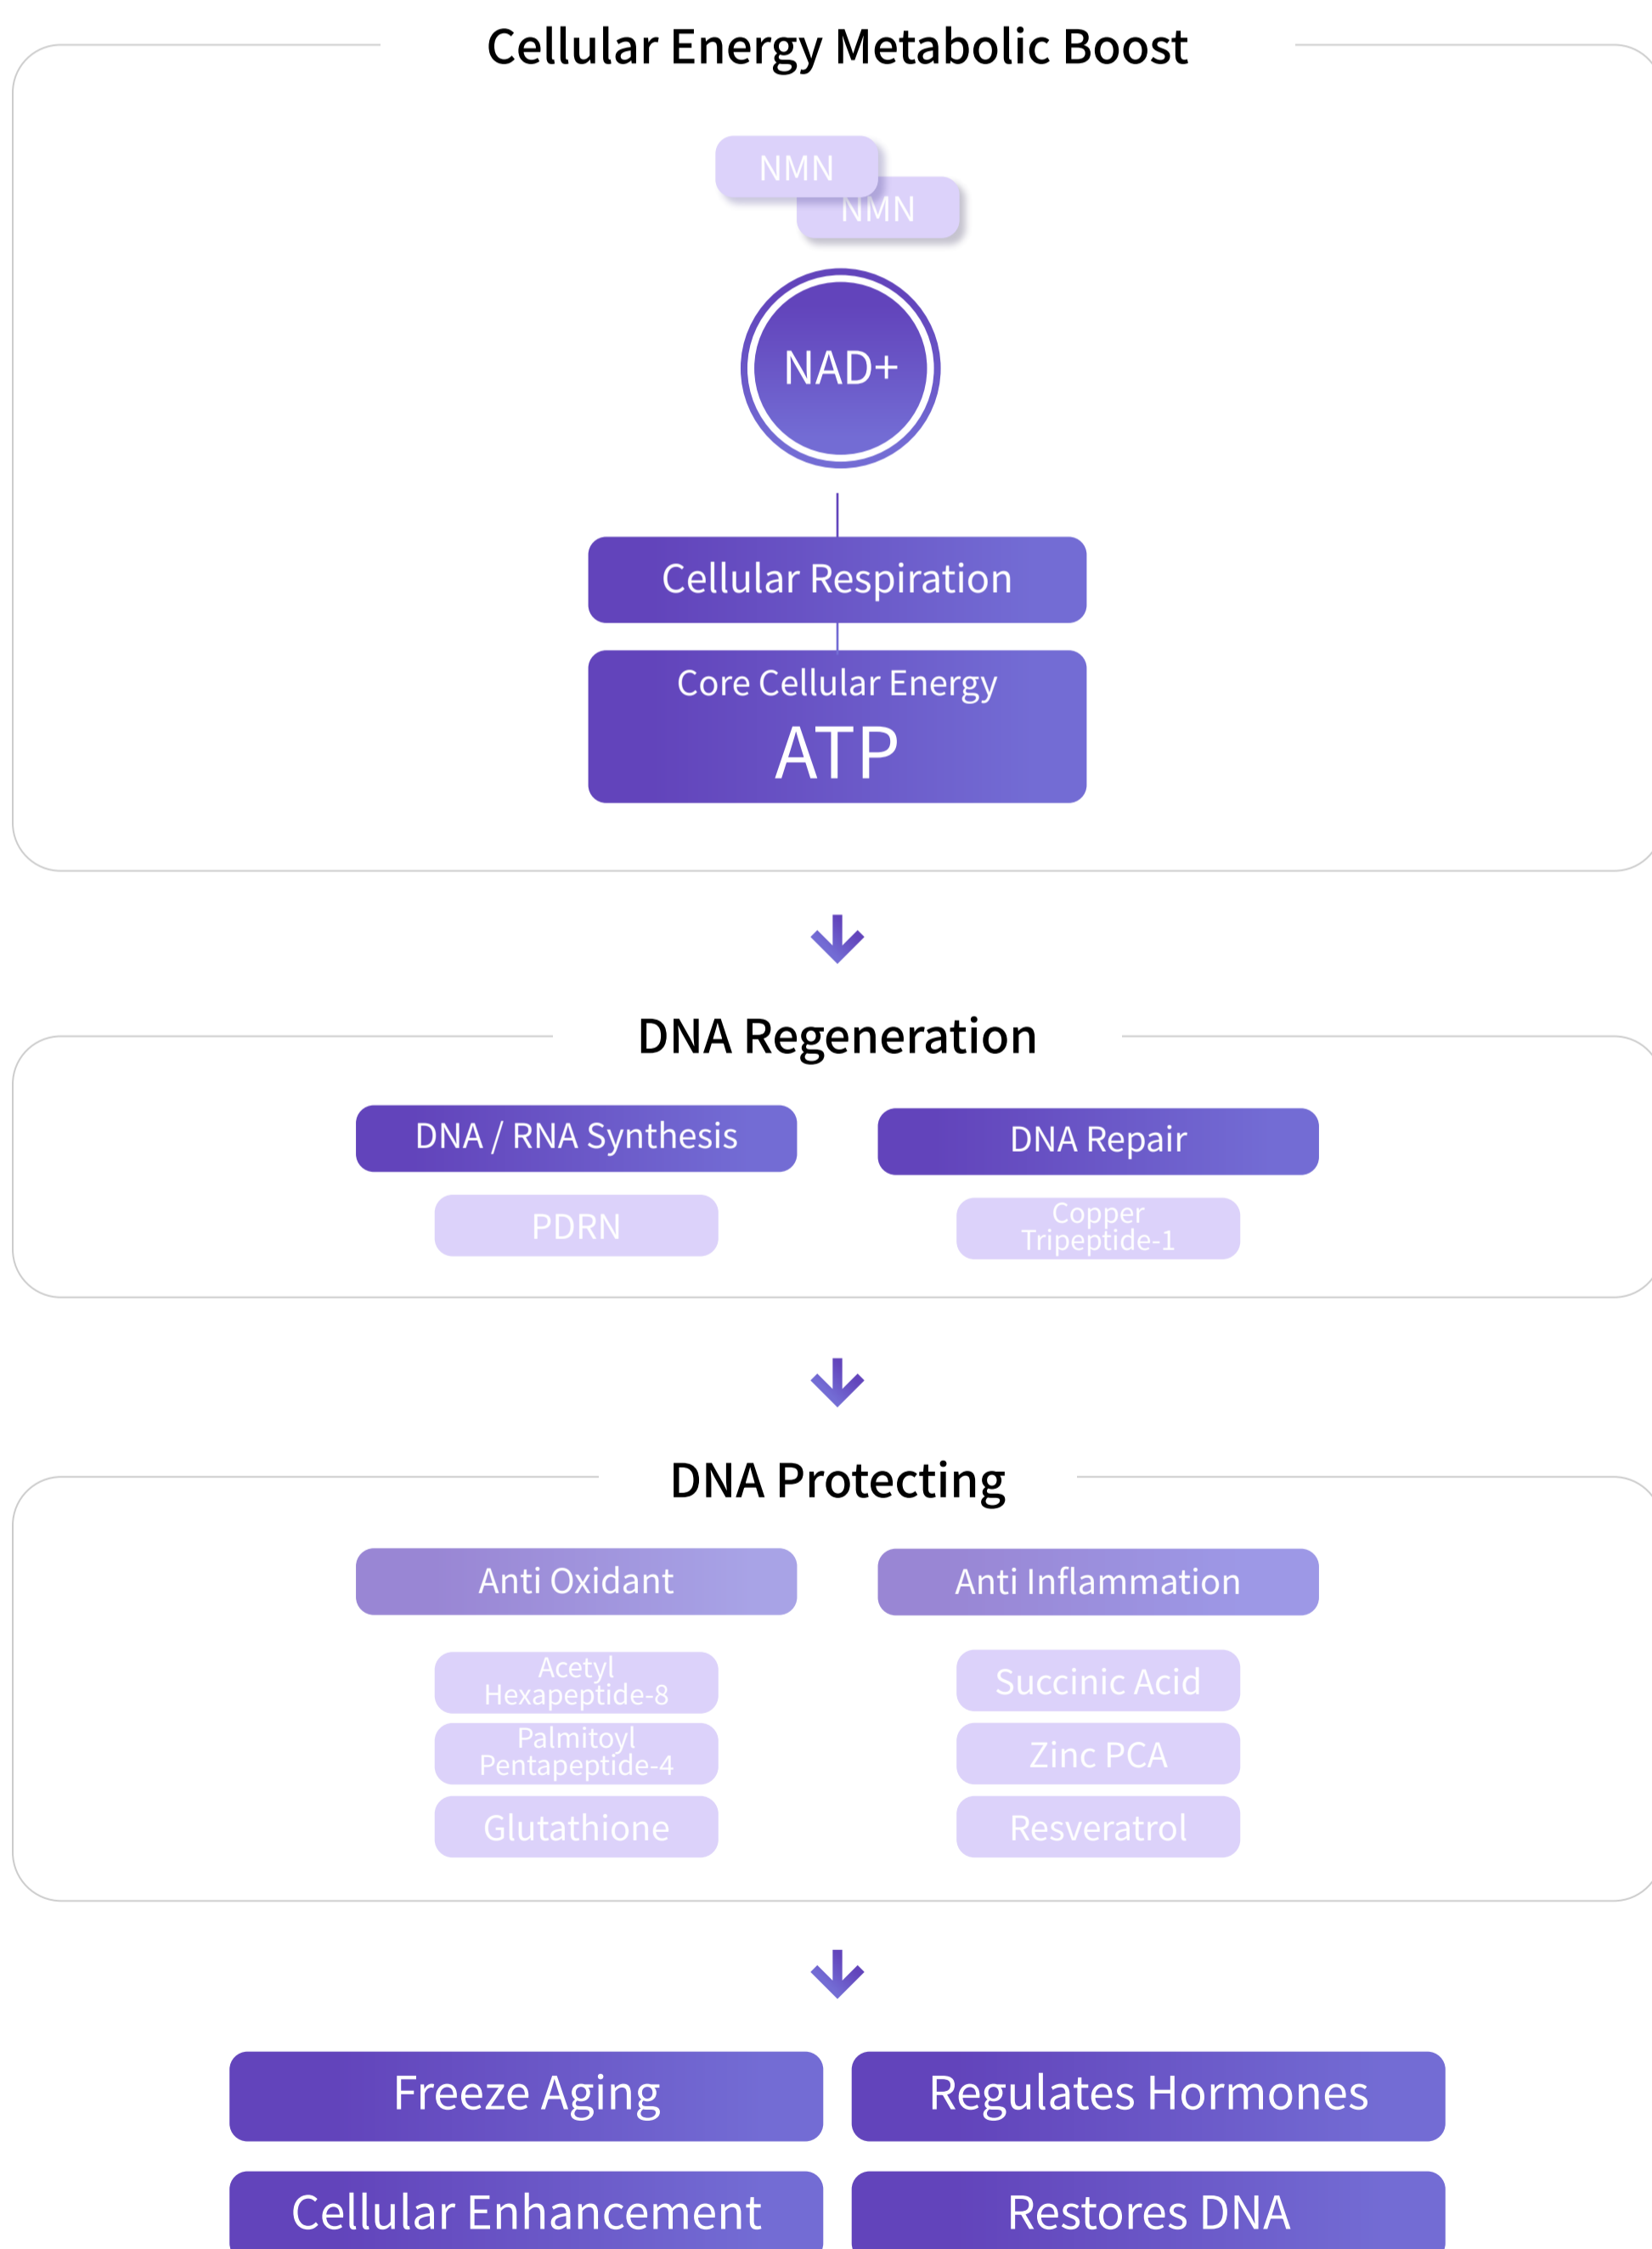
Cellular Energy Metabolic Boost

NMN
NMN

NAD+

Cellular Respiration

Core Cellular Energy
ATP

DNA Regeneration

DNA / RNA Synthesis

DNA Repair

PDRN

Copper Tripeptide-1

DNA Protecting

Anti Oxidant

Anti Inflammation

Acetyl Hexapeptide-8

Palmitoyl Pentapeptide-4

Glutathione

Succinic Acid

Zinc PCA

Resveratrol

Freeze Aging

Regulates Hormones

Cellular Enhancement

Restores DNA